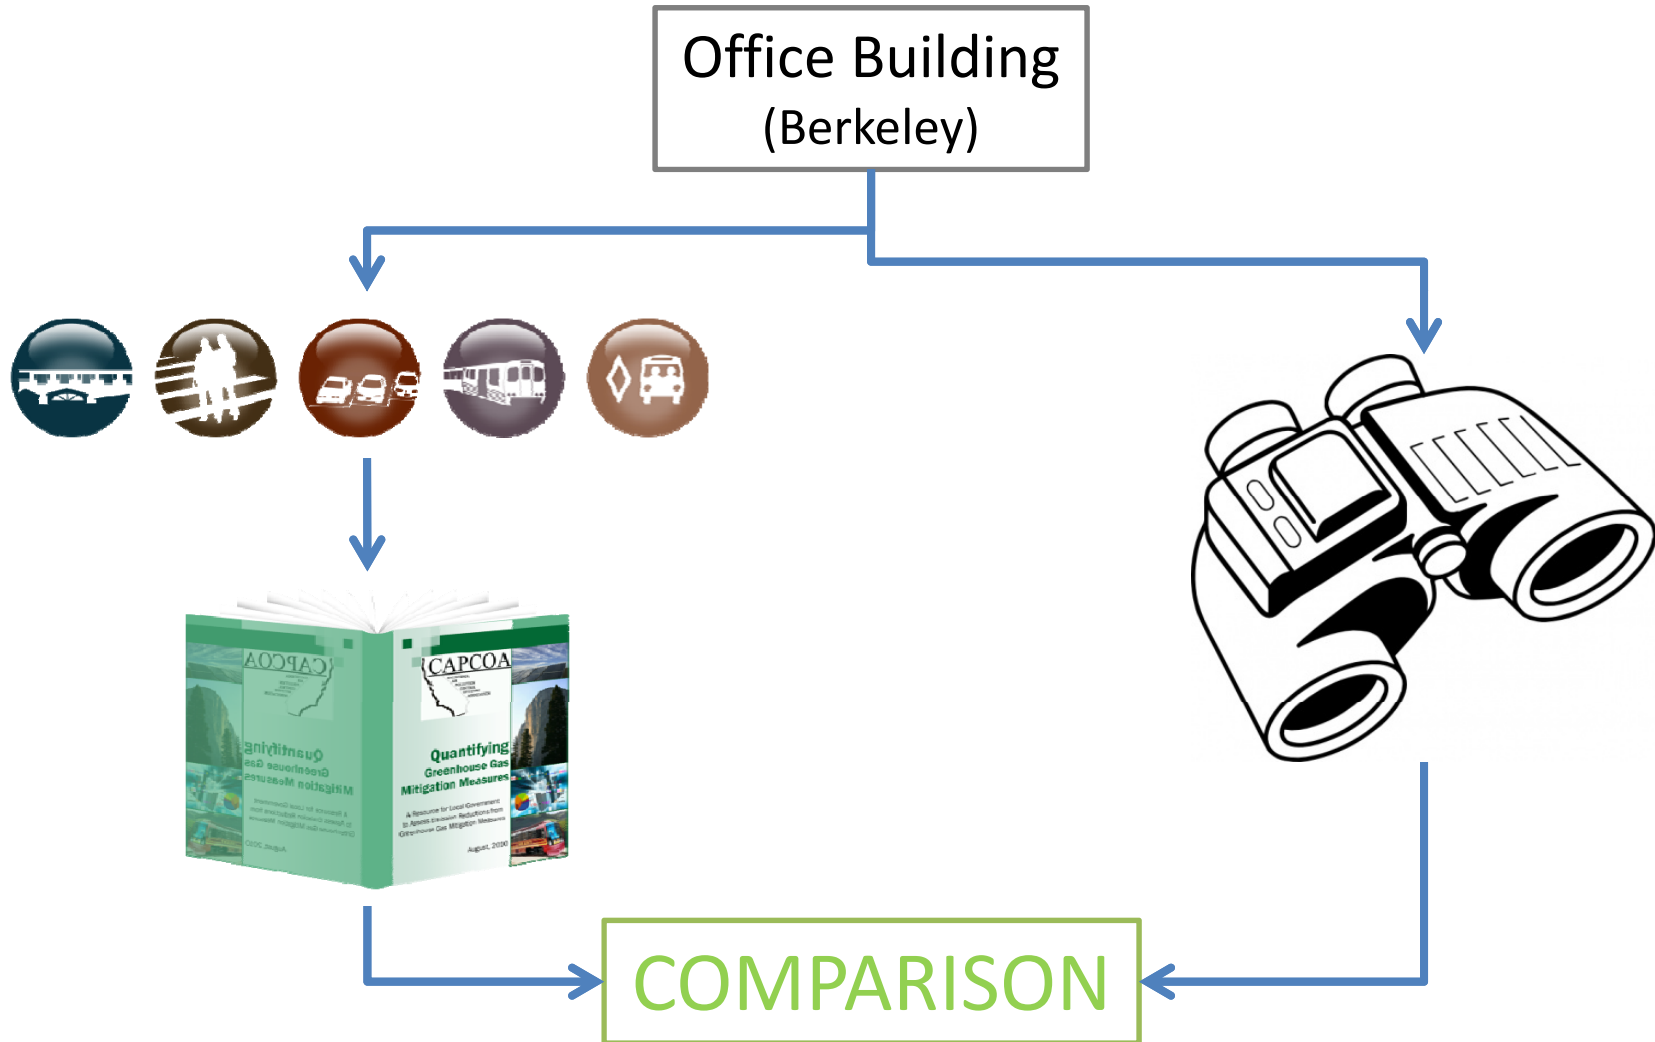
Office Building
(Berkeley)

CAPCOA

Quantifying Greenhouse Gas Mitigation Measures

A Resource for Local Government to Assess Emission Reductions from Greenhouse Gas Mitigation Measures

August, 2010

COMPARISON